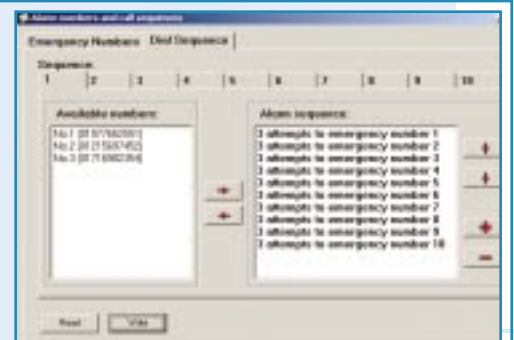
Alarm numbers and call sequence

Emergency Numbers | Dial Sequence

Sequence:
1 | 2 | 3 | 4 | 5 | 6 | 7 | 8 | 9 | 10

Available numbers:
No.1 [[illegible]]
No.2 [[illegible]]
No.3 [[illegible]]

Alarm sequence:
3 attempts to emergency number 1
3 attempts to emergency number 2
3 attempts to emergency number 3
3 attempts to emergency number 4
3 attempts to emergency number 5
3 attempts to emergency number 6
3 attempts to emergency number 7
3 attempts to emergency number 8
3 attempts to emergency number 9
3 attempts to emergency number 10

Read | Write